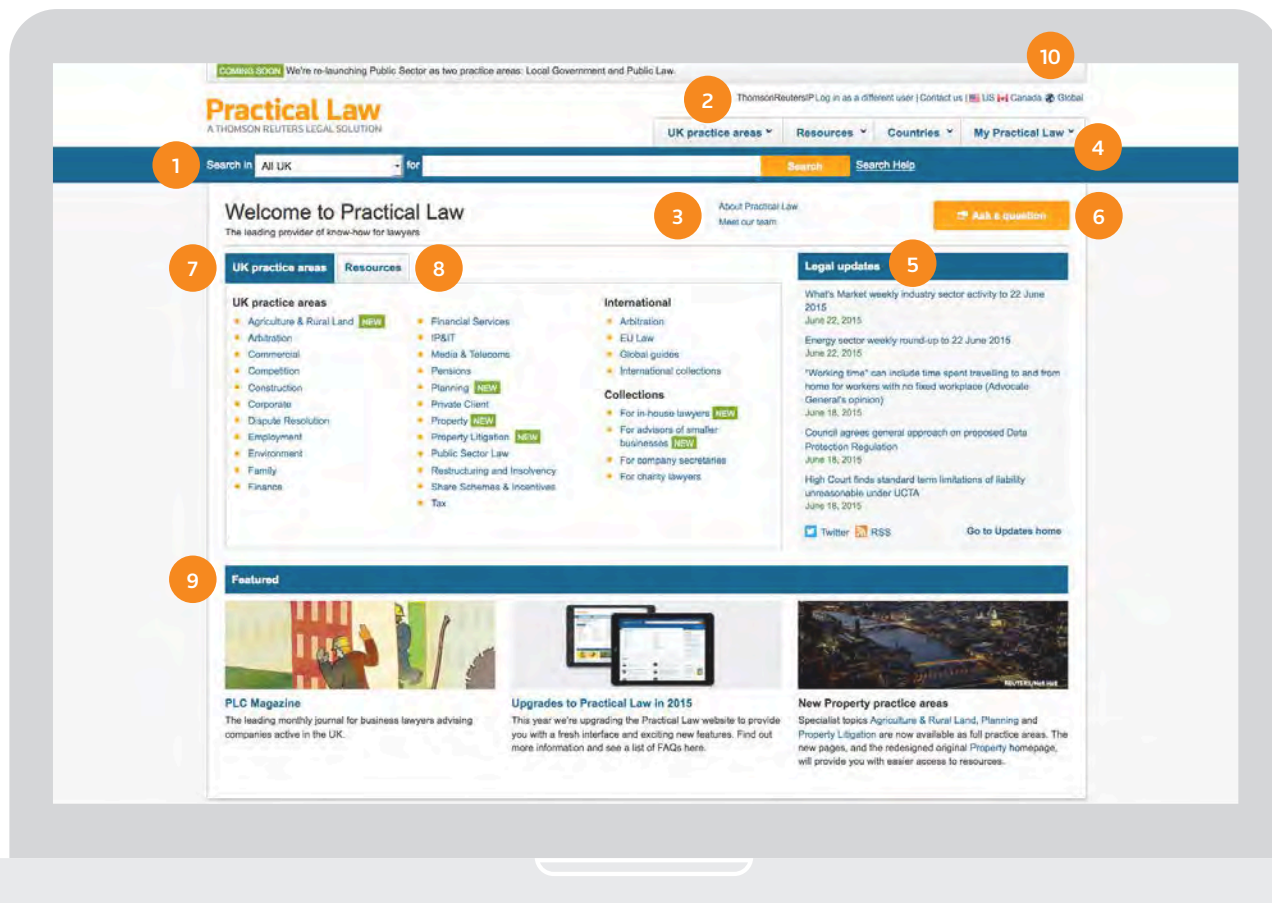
COMING SOON We're re-launching Public Sector as two practice areas: Local Government and Public Law.

10

Practical Law
A THOMSON REUTERS LEGAL SOLUTION

2

ThomsonReutersIP Log in as a different user | Contact us | US Canada Global

UK practice areas | Resources | Countries | My Practical Law

4

1

Search in All UK for Search Search Help

Welcome to Practical Law
The leading provider of know-how for lawyers

3

About Practical Law
Meet our team

Ask a question

6

7

UK practice areas | Resources

8

UK practice areas
Agriculture & Rural Land NEW
Arbitration
Commercial
Competition
Construction
Corporate
Dispute Resolution
Employment
Environment
Family
Finance

Financial Services
IP&IT
Media & Telecoms
Pensions
Planning NEW
Private Client
Property NEW
Property Litigation NEW
Public Sector Law
Restructuring and Insolvency
Share Schemes & Incentives
Tax

International
Arbitration
EU Law
Global guides
International collections

Collections
For in-house lawyers NEW
For advisors of smaller businesses NEW
For company secretaries
For charity lawyers

Legal updates

5

What's Market weekly industry sector activity to 22 June 2015
June 22, 2015

Energy sector weekly round-up to 22 June 2015
June 22, 2015

"Working time" can include time spent travelling to and from home for workers with no fixed workplace (Advocate General's opinion)
June 18, 2015

Council agrees general approach on proposed Data Protection Regulation
June 18, 2015

High Court finds standard term limitations of liability unreasonable under UCTA
June 18, 2015

Twitter RSS Go to Updates home

9

Featured

PLC Magazine
The leading monthly journal for business lawyers advising companies active in the UK.

Upgrades to Practical Law in 2015
This year we're upgrading the Practical Law website to provide you with a fresh interface and exciting new features. Find out more information and see a list of FAQs here.

REUTERS/Neil Hall

New Property practice areas
Specialist topics Agriculture & Rural Land, Planning and Property Litigation are now available as full practice areas. The new pages, and the redesigned original Property homepage, will provide you with easier access to resources.